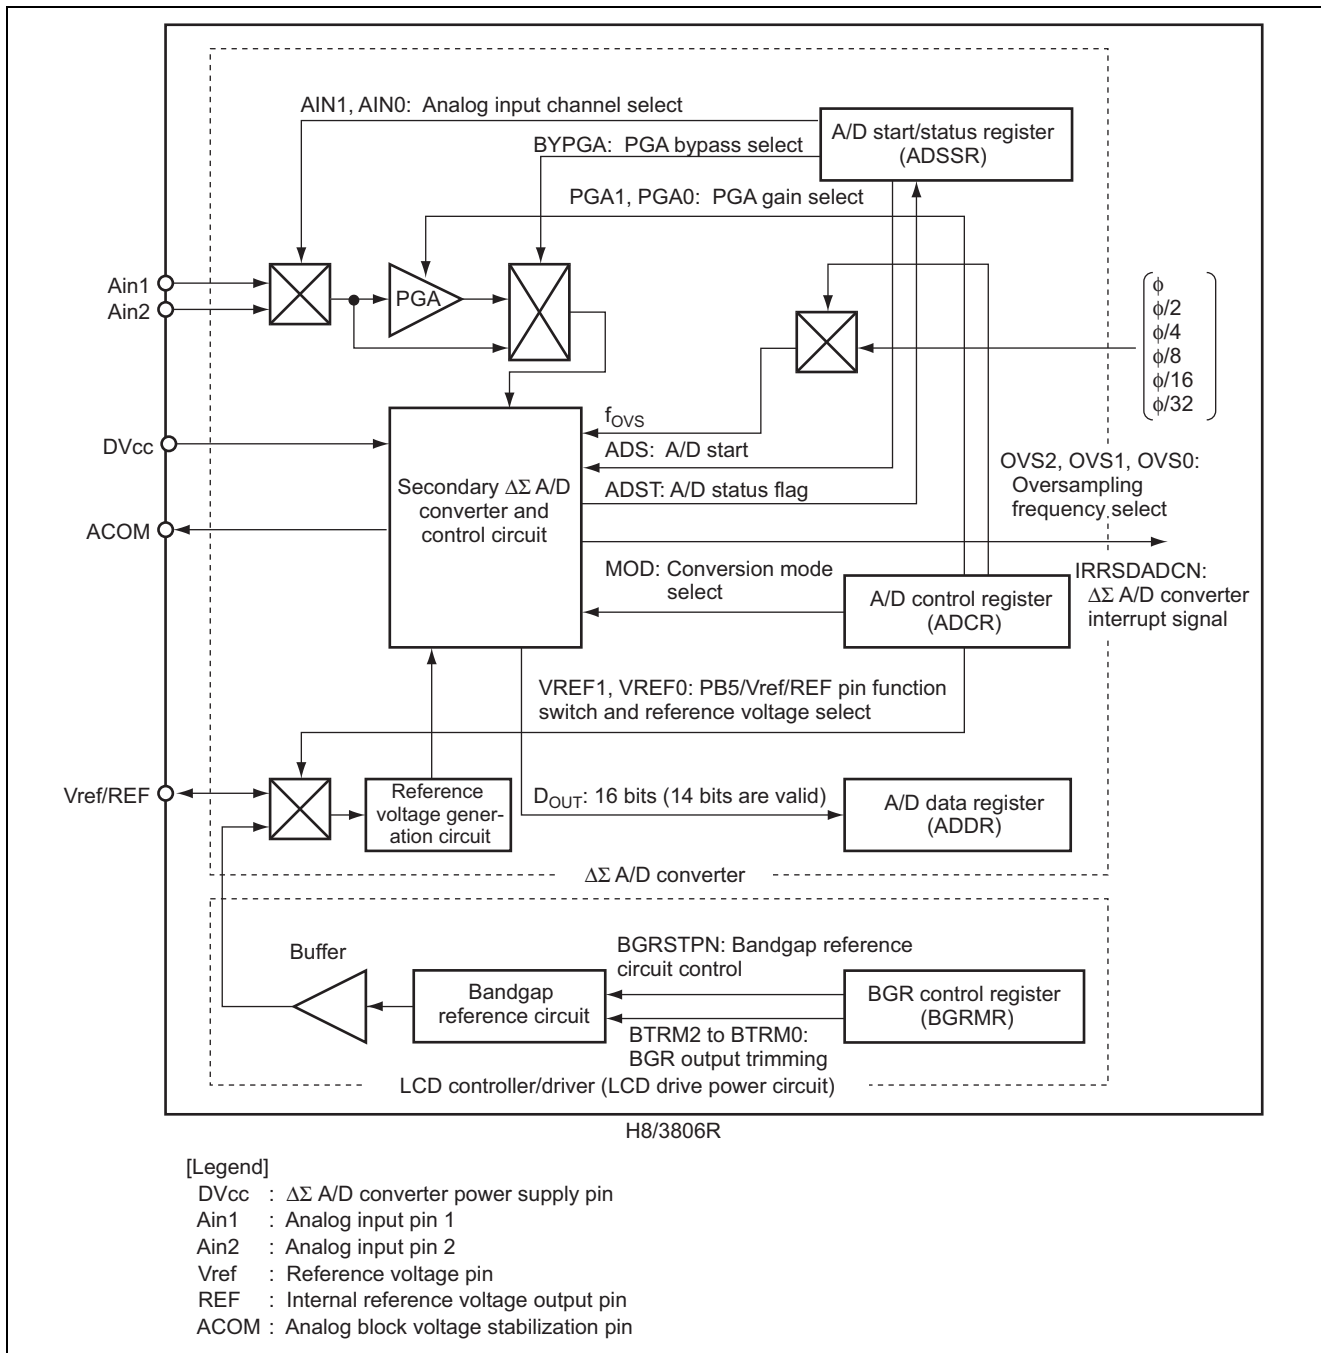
AIN1, AIN0: Analog input channel select

A/D start/status register (ADSSR)

BYPGA: PGA bypass select

PGA1, PGA0: PGA gain select

Ain1
Ain2

PGA

$\phi$
$\phi/2$
$\phi/4$
$\phi/8$
$\phi/16$
$\phi/32$

$f_{OVS}$

DVcc

ADS: A/D start

Secondary $\Delta\Sigma$ A/D converter and control circuit

ADST: A/D status flag

OVS2, OVS1, OVS0: Oversampling frequency select

ACOM

MOD: Conversion mode select

A/D control register (ADCR)

IRRSDADCN: $\Delta\Sigma$ A/D converter interrupt signal

VREF1, VREF0: PB5/Vref/REF pin function switch and reference voltage select

Vref/REF

Reference voltage generation circuit

$D_{OUT}$: 16 bits (14 bits are valid)

A/D data register (ADDR)

$\Delta\Sigma$ A/D converter

Buffer

BGRSTPN: Bandgap reference circuit control

Bandgap reference circuit

BGR control register (BGRMR)

BTRM2 to BTRM0: BGR output trimming

LCD controller/driver (LCD drive power circuit)

H8/3806R

[Legend]
DVcc : $\Delta\Sigma$ A/D converter power supply pin
Ain1 : Analog input pin 1
Ain2 : Analog input pin 2
Vref : Reference voltage pin
REF : Internal reference voltage output pin
ACOM : Analog block voltage stabilization pin